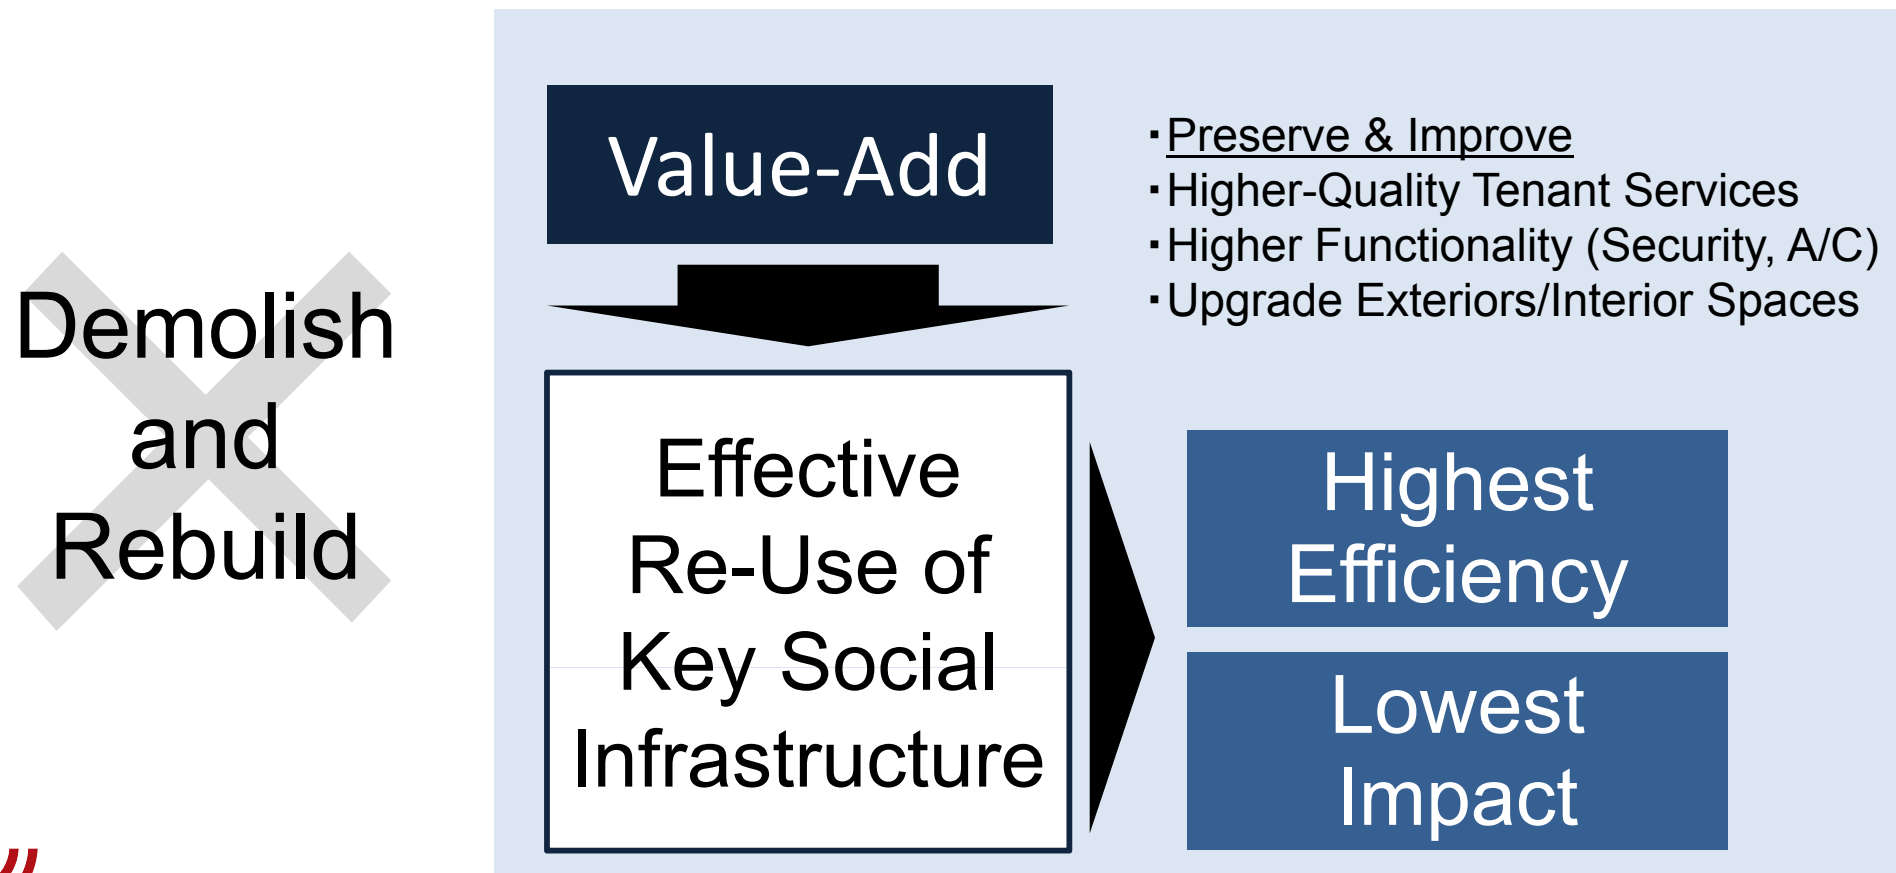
Demolish and Rebuild

Value-Add

·Preserve & Improve
·Higher-Quality Tenant Services
·Higher Functionality (Security, A/C)
·Upgrade Exteriors/Interior Spaces

Effective Re-Use of Key Social Infrastructure

Highest Efficiency

Lowest Impact